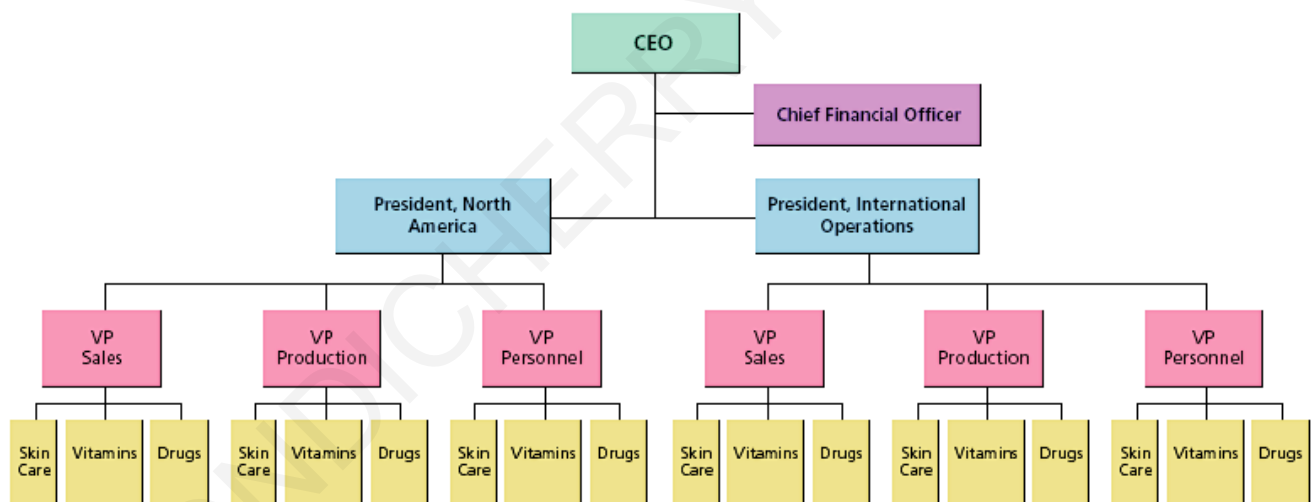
CEO

Chief Financial Officer

President, North America

President, International Operations

VP Sales

VP Production

VP Personnel

VP Sales

VP Production

VP Personnel

Skin Care

Vitamins

Drugs

Skin Care

Vitamins

Drugs

Skin Care

Vitamins

Drugs

Skin Care

Vitamins

Drugs

Skin Care

Vitamins

Drugs

Skin Care

Vitamins

Drugs

MDICHERRY